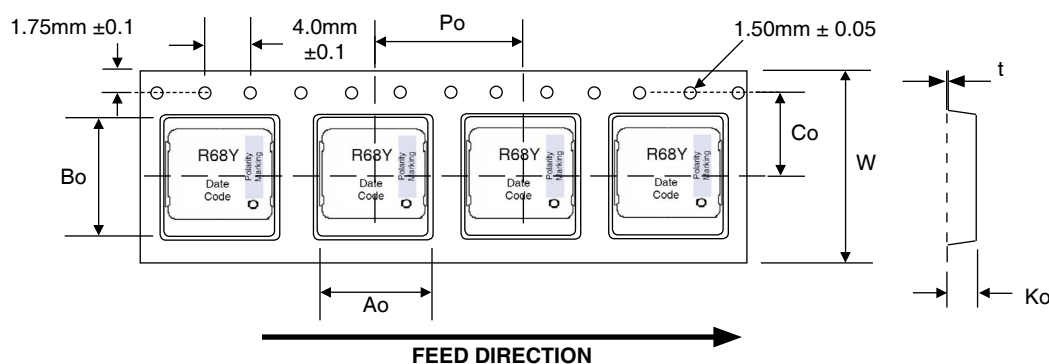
1.75mm ±0.1

4.0mm ±0.1

Po

1.50mm ± 0.05

t

Co

W

Bo

R68Y
Polarity Marking
Date Code

R68Y
Polarity Marking
Date Code

R68Y
Polarity Marking
Date Code

R68Y
Polarity Marking
Date Code

Ao

Ko

FEED DIRECTION